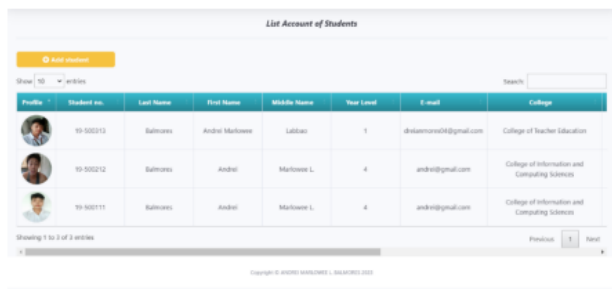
List Account of Students

Add student

Show 10 entries

Search:

| Profile | Student no. | Last Name | First Name | Middle Name | Year Level | E-mail | College |
|---|---|---|---|---|---|---|---|
| | 19-500313 | Balmores | Andrei Marlowee | Labbao | 1 | drelammore04@gmail.com | College of Teacher Education |
| | 19-500212 | Balmores | Andrei | Marlowee L. | 4 | andrei@gmail.com | College of Information and Computing Sciences |
| | 19-500111 | Balmores | Andrei | Marlowee L. | 4 | andrei@gmail.com | College of Information and Computing Sciences |

Showing 1 to 3 of 3 entries

Previous 1 Next

Copyright © ANDREI MARLOWEE L. BALMORES 2023